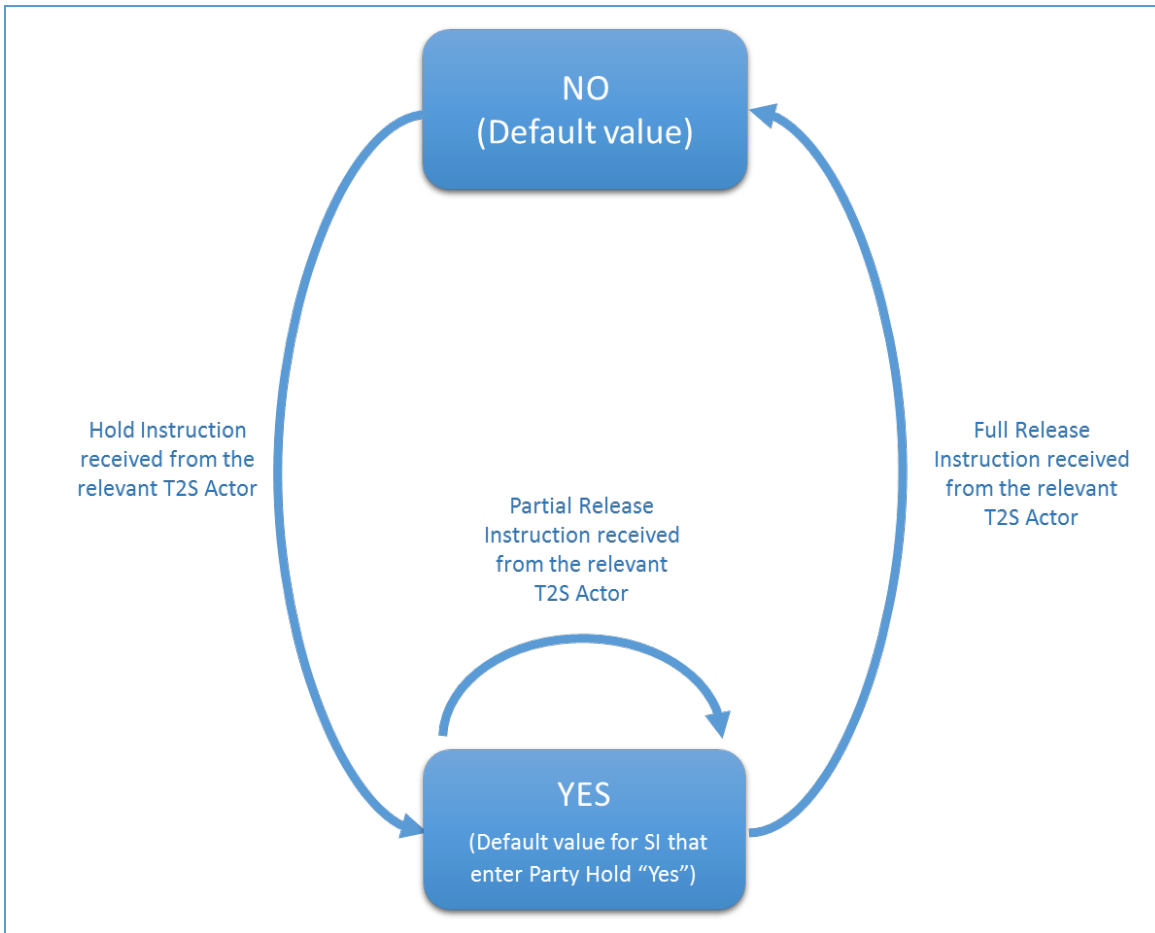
NO
(Default value)

Hold Instruction received from the relevant T2S Actor

Partial Release Instruction received from the relevant T2S Actor

Full Release Instruction received from the relevant T2S Actor

YES
(Default value for SI that enter Party Hold “Yes”)